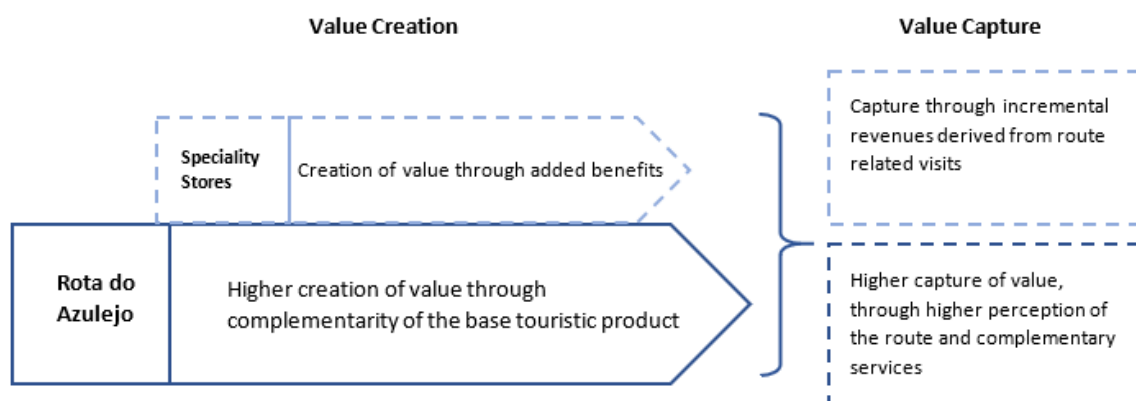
Value Creation

Value Capture

Speciality Stores

Creation of value through added benefits

Rota do Azulejo

Higher creation of value through complementarity of the base touristic product

Capture through incremental revenues derived from route related visits

Higher capture of value, through higher perception of the route and complementary services